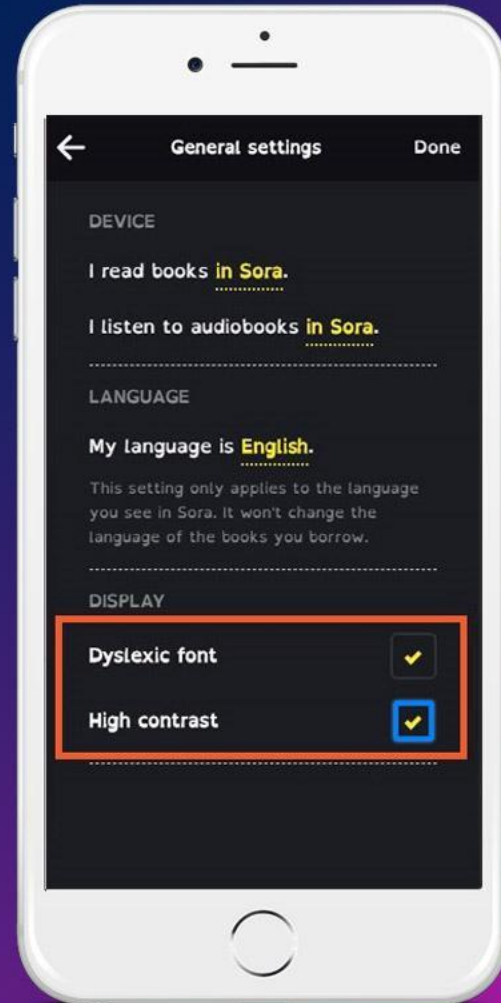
General settings

Done

DEVICE

I read books in Sora.

I listen to audiobooks in Sora.

LANGUAGE

My language is English.

This setting only applies to the language you see in Sora. It won't change the language of the books you borrow.

DISPLAY

Dyslexic font

High contrast